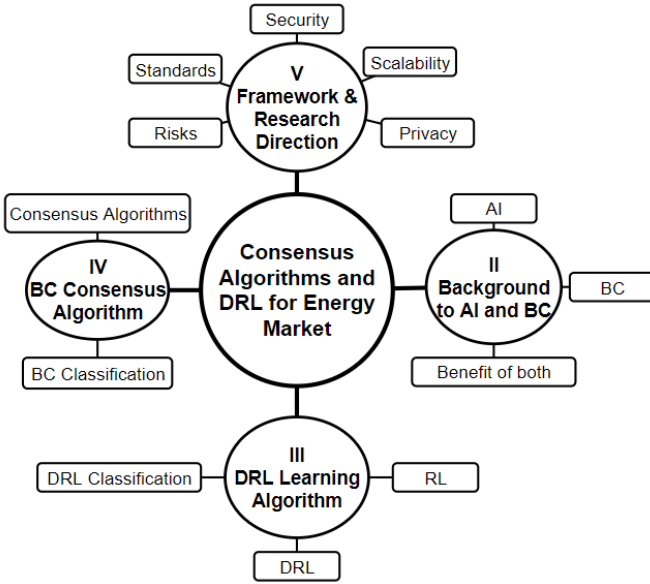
Security

Standards

Scalability

V
Framework & Research Direction

Risks

Privacy

Consensus Algorithms

AI

IV
BC Consensus Algorithm

Consensus Algorithms and DRL for Energy Market

II
Background to AI and BC

BC

BC Classification

Benefit of both

DRL Classification

III
DRL Learning Algorithm

RL

DRL